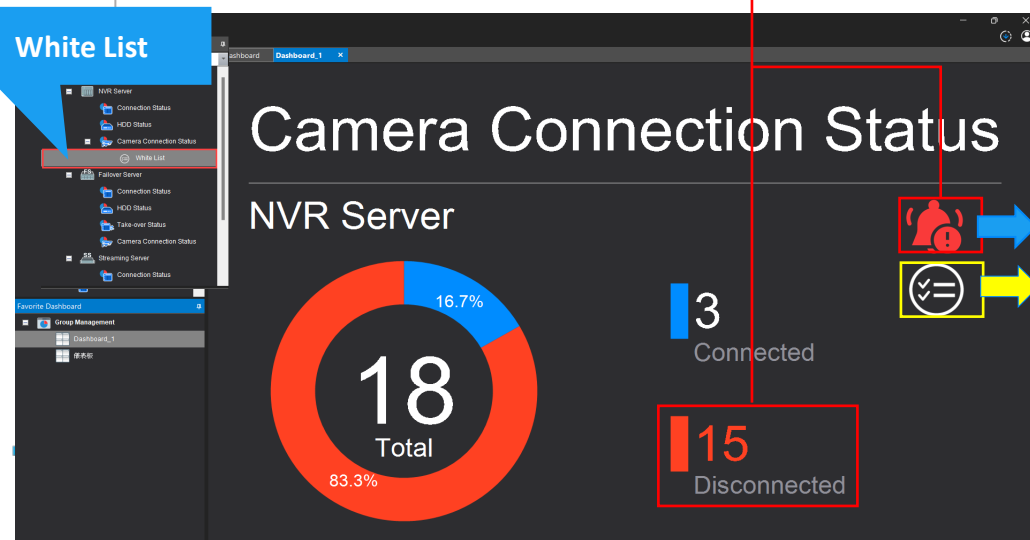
White List

NVR Server
Connection Status
HDD Status
Camera Connection Status
White List
Failover Server
Connection Status
HDD Status
Take-over Status
Camera Connection Status
Streaming Server
Connection Status

Favorite Dashboard
Group Management
Dashboard_1
儀表板

ashboard
Dashboard_1

Camera Connection Status

NVR Server

16.7%
18
Total
83.3%

3
Connected

15
Disconnected